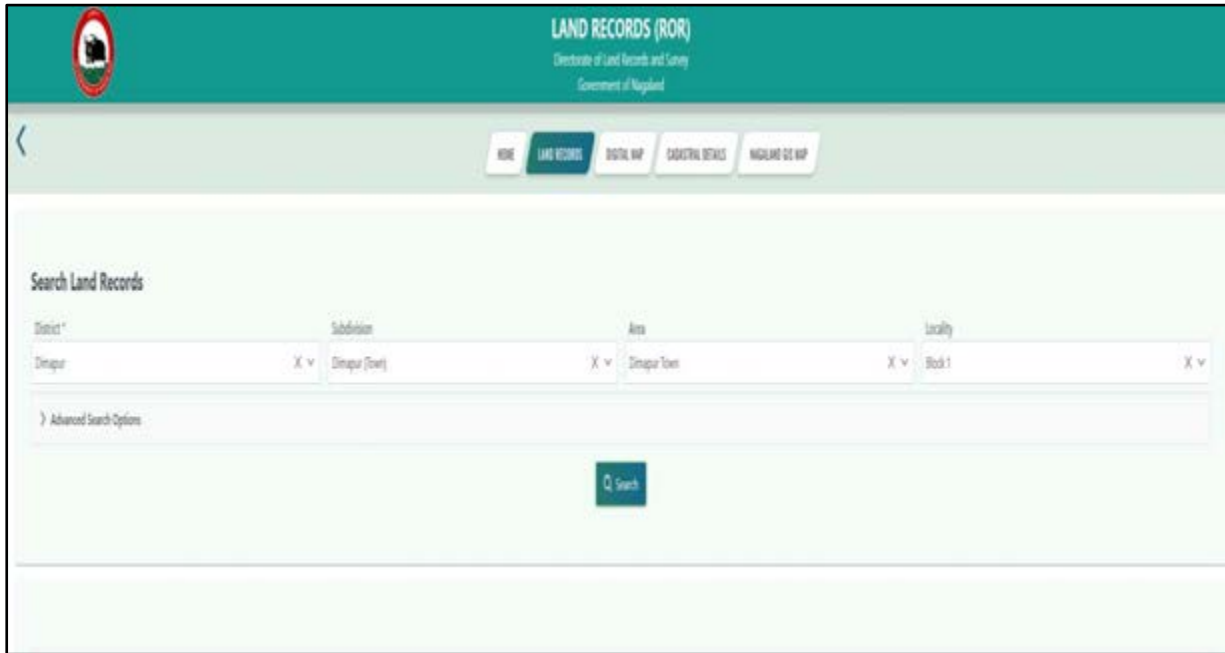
LAND RECORDS (ROR)
Directorate of Land Records and Survey
Government of Nagaland

HOME LAND RECORDS DIGITAL MAP CADASTRAL DETAILS NAGALAND GIS MAP

Search Land Records

District * Subdivision Area Locality

Dimapur X ∨ Dimapur (Town) X ∨ Dimapur Town X ∨ Block 1 X ∨

> Advanced Search Options

Search